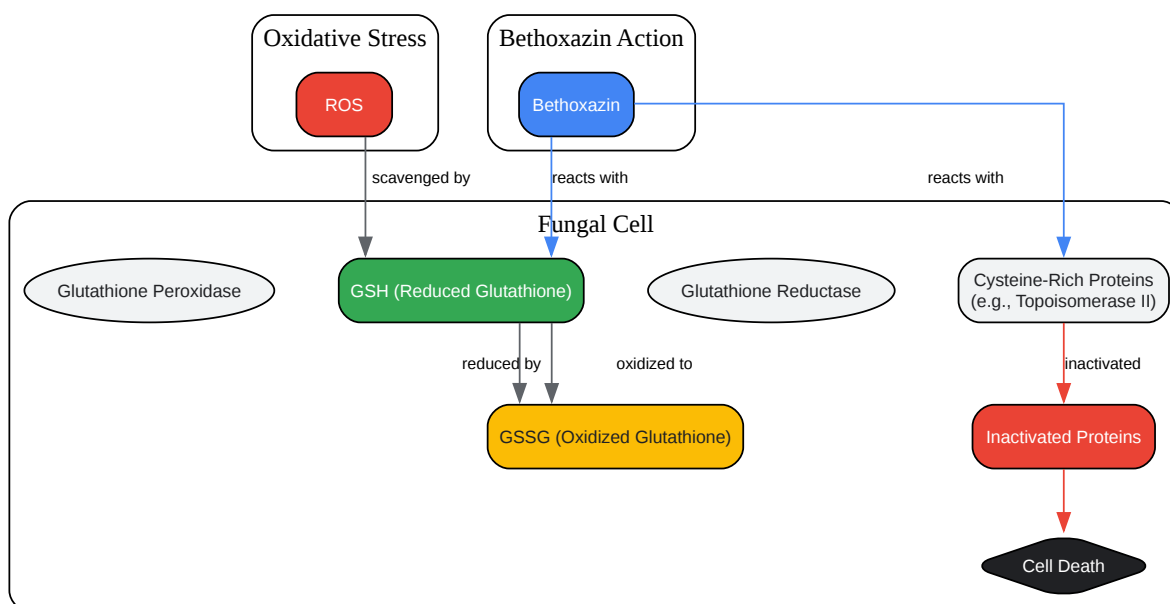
Oxidative Stress

ROS

Bethoxazin Action

Bethoxazin

scavenged by

reacts with

reacts with

Fungal Cell

Glutathione Peroxidase

GSH (Reduced Glutathione)

Glutathione Reductase

Cysteine-Rich Proteins (e.g., Topoisomerase II)

reduced by

oxidized to

inactivated

GSSG (Oxidized Glutathione)

Inactivated Proteins

Cell Death